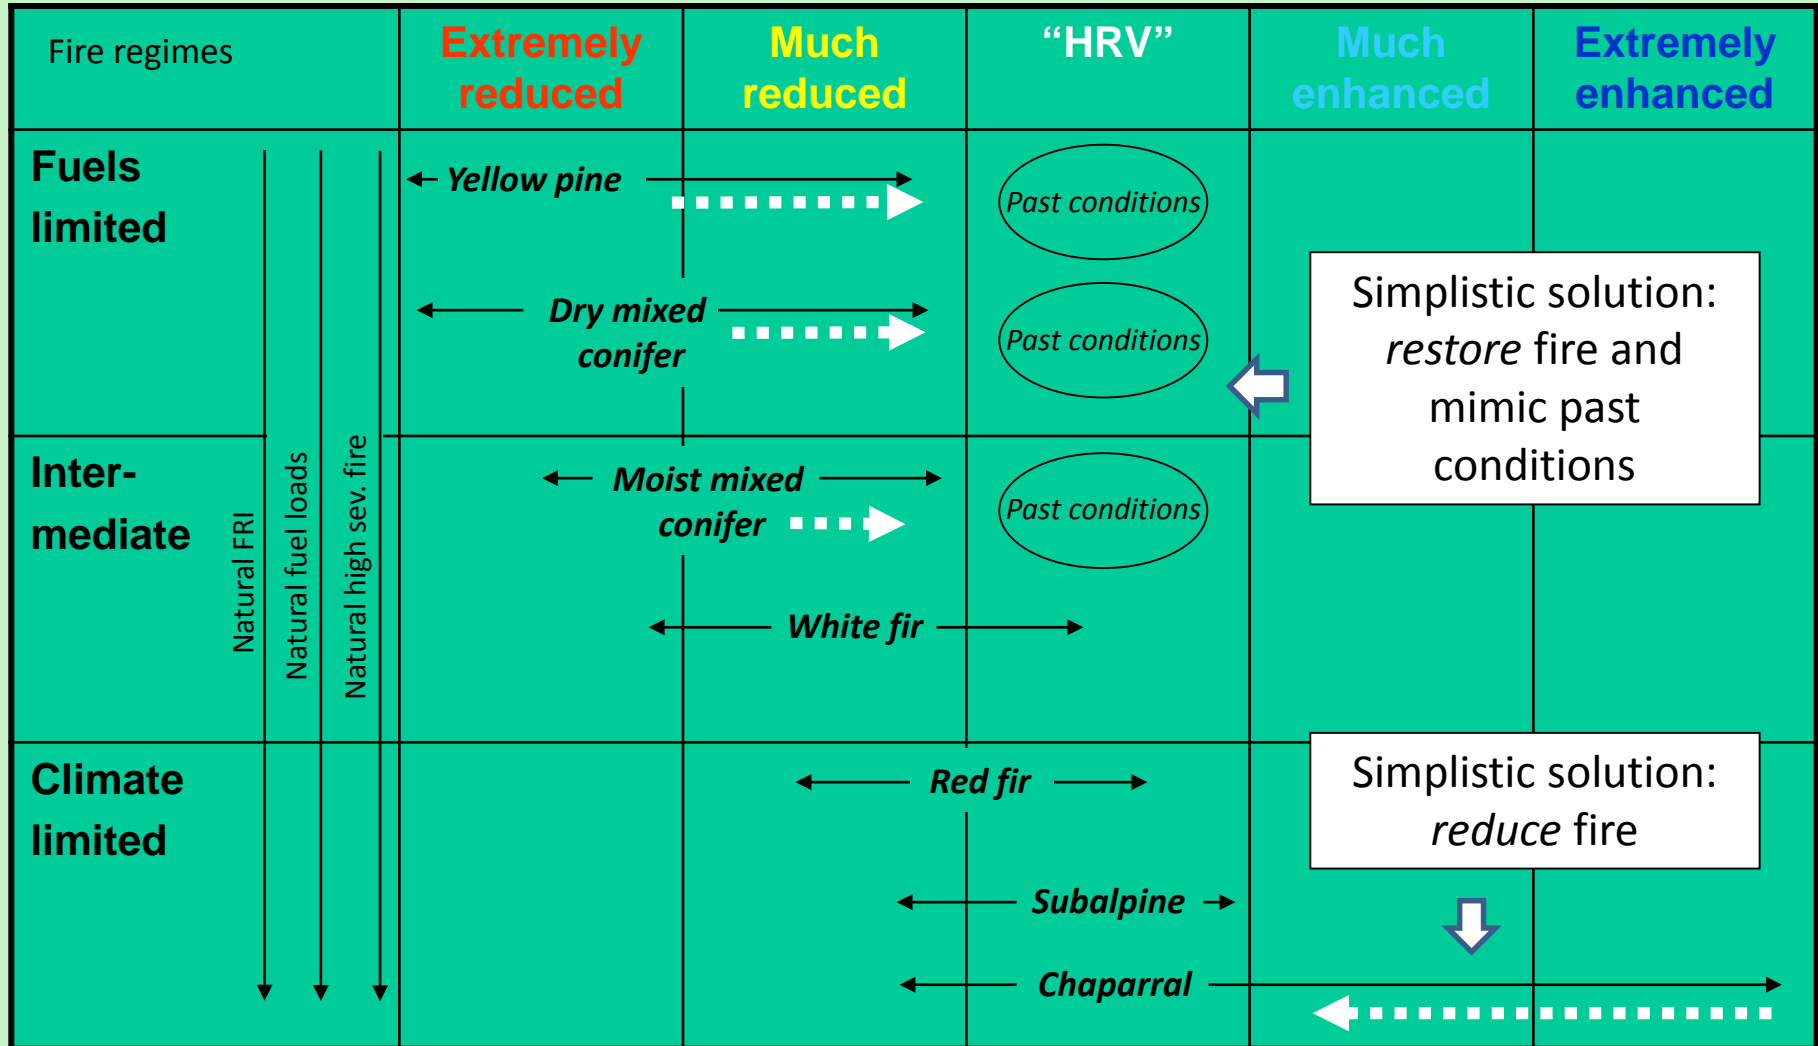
| Fire regimes | Extremely reduced | Much reduced | "HRV" | Much enhanced | Extremely enhanced |
|---|---|---|---|---|---|
| Fuels limited | Yellow pine | | Past conditions | | |
| | Dry mixed conifer | | Past conditions | Simplistic solution: *restore* fire and mimic past conditions | |
| Inter-mediate | Moist mixed conifer | | Past conditions | | |
| | | White fir | | | |
| Climate limited | | Red fir | | Simplistic solution: *reduce* fire | |
| | | | Subalpine | | |
| | | | Chaparral | | |

Natural FRI

Natural fuel loads

Natural high sev. fire